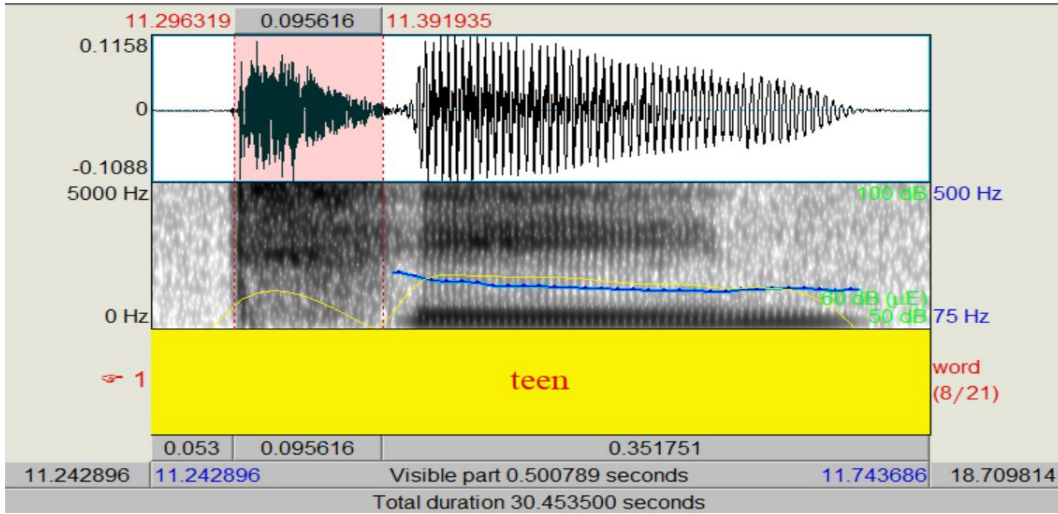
11.296319 0.095616 11.391935

0.1158

0

-0.1088

5000 Hz

0 Hz

100 dB 500 Hz

60 dB (μE)

50 dB 75 Hz

1

teen

word (8/21)

| 0.053 | 0.095616 | 0.351751 |
|---|---|---|

11.242896 11.242896 Visible part 0.500789 seconds 11.743686 18.709814

Total duration 30.453500 seconds